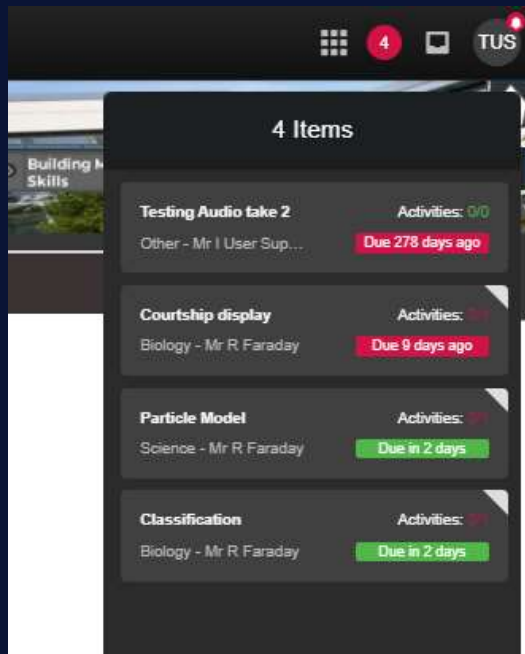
4 TUS

Building M Skills

4 Items

Testing Audio take 2
Activities: 0/0
Other - Mr I User Sup...
Due 278 days ago

Courtship display
Activities: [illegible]
Biology - Mr R Faraday
Due 9 days ago

Particle Model
Activities: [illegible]
Science - Mr R Faraday
Due in 2 days

Classification
Activities: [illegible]
Biology - Mr R Faraday
Due in 2 days